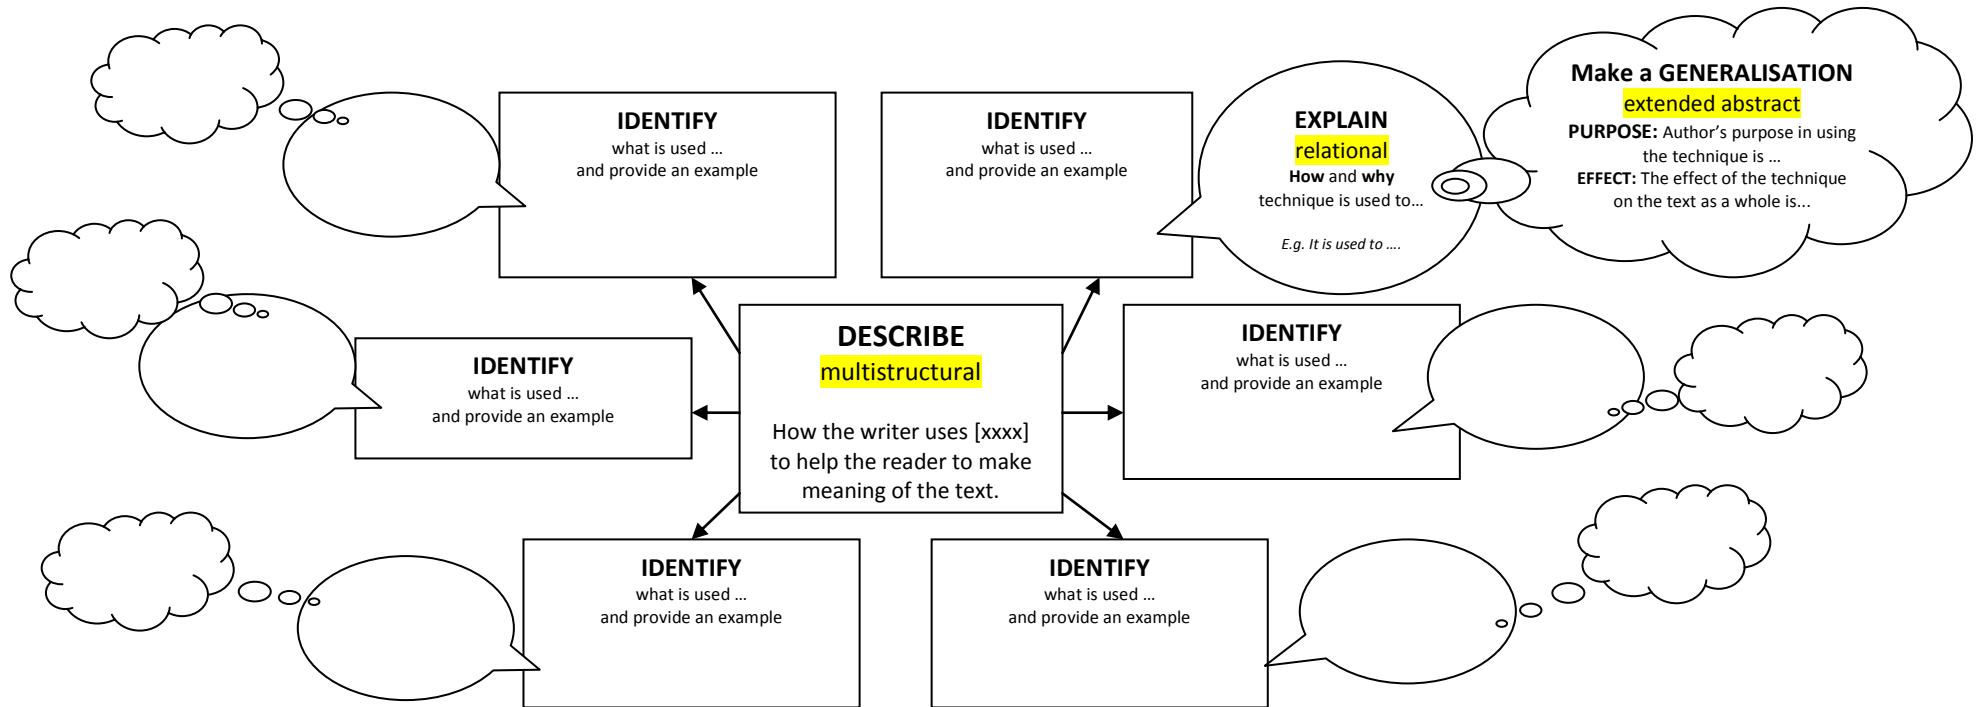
IDENTIFY
what is used …
and provide an example

IDENTIFY
what is used …
and provide an example

EXPLAIN
relational
How and why technique is used to…

E.g. It is used to ….

Make a GENERALISATION
extended abstract
PURPOSE: Author's purpose in using the technique is …
EFFECT: The effect of the technique on the text as a whole is…

IDENTIFY
what is used …
and provide an example

DESCRIBE
multistructural

How the writer uses [xxxx] to help the reader to make meaning of the text.

IDENTIFY
what is used …
and provide an example

IDENTIFY
what is used …
and provide an example

IDENTIFY
what is used …
and provide an example